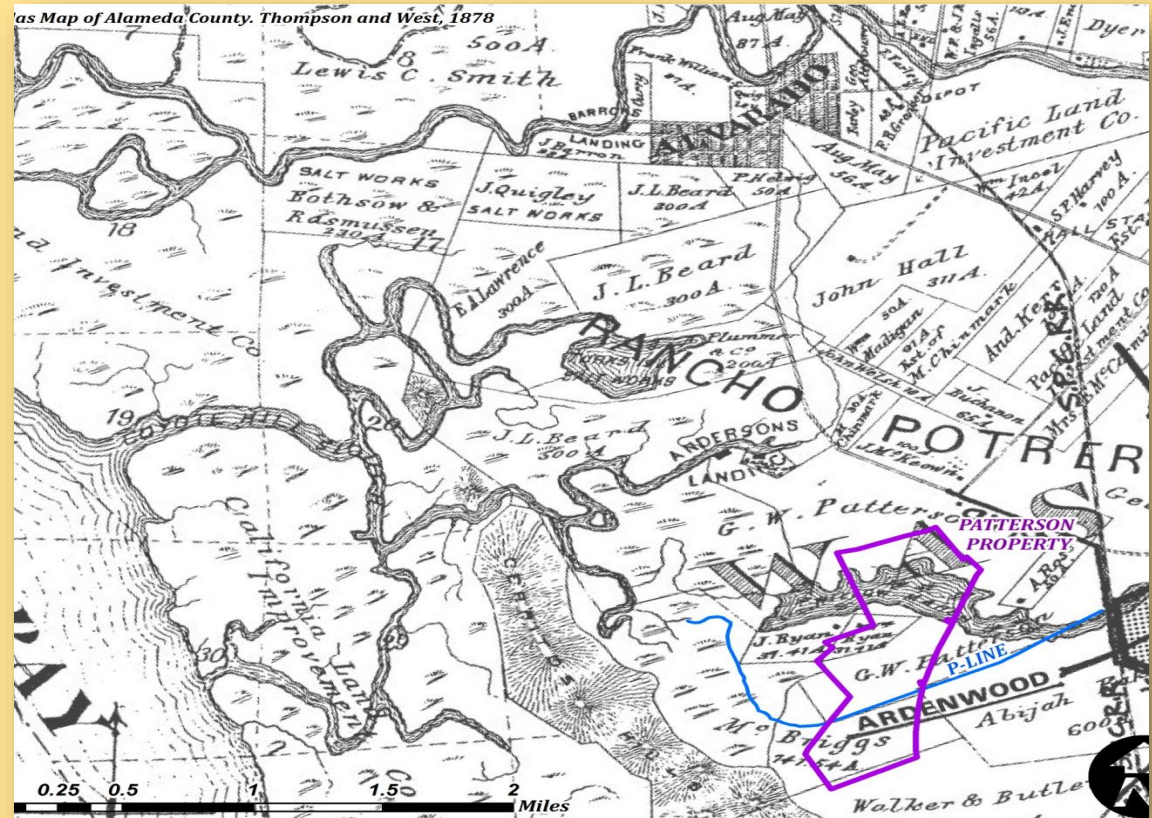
as Map of Alameda County. Thompson and West, 1878

8 500A.
Lewis C. Smith
Aug May 87A.
Dyer
BARRONS LANDING
J. Barron
ALVARADO
DEPOT
Pacific Land Investment Co.
SALT WORKS
Bothsow & Rasmussen
J. Quigley SALT WORKS
J.L. Beard 200A
P. Helms 50A
Aug. May 56A.
S.P. Harvey 100 A.
18
17
J.L. Beard 300A.
E.A. Lawrence 300A.
John Hall 311A.
Investment Co
RANCHO
Plummer & Co 200A
Madigan 50A.
Est. of M. Chinmark
And. Kerr
Pacific Land Investment Co
J. Buchanan 66A
19
COYOTE HILL
J.L. Beard 300A
ANDERSONS LANDING
POTRERO
J. McKeown
G.W. Patterson
PATTERSON PROPERTY
California Improvement Land Co
J. Ryan
G.W. Patterson
P-LINE
ARDENWOOD
Abijah Baker 600A
Mc Briggs 145A.
30
Walker & Butler
0.25 0.5 1 1.5 2 Miles